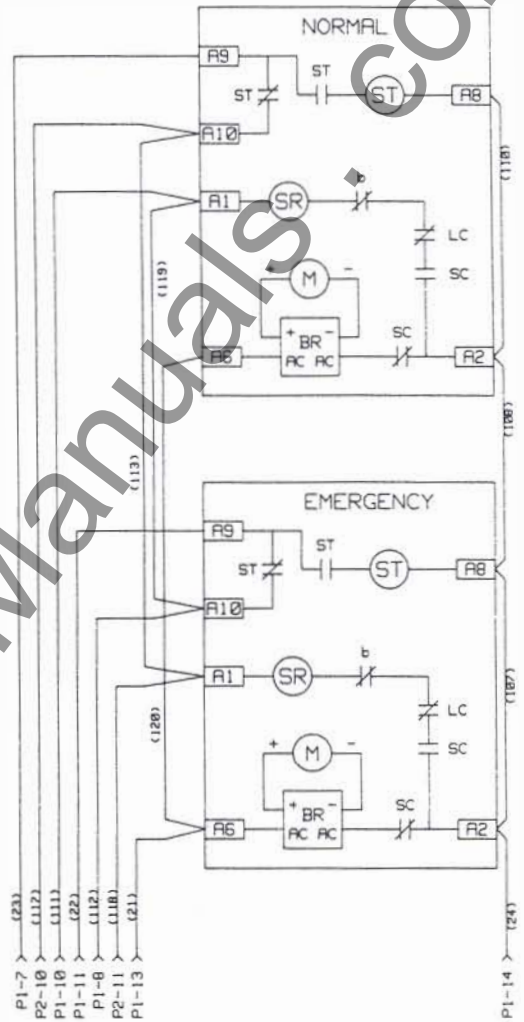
NORMAL
A9
ST
ST
ST
A8
A10
(118)
A1
SR
b
LC
(119)
M
-
SC
+ BR -
AC AC
SC
A6
A2
(113)
(108)
EMERGENCY
A9
ST
ST
ST
A8
A10
A1
SR
b
(107)
LC
(120)
SC
+
M
-
+ BR -
AC AC
SC
A6
A2
(23)
(112)
(111)
(22)
(112)
(118)
(21)
P1-7
P2-10
P1-10
P1-11
P1-8
P2-11
P1-13
(24)
P1-14